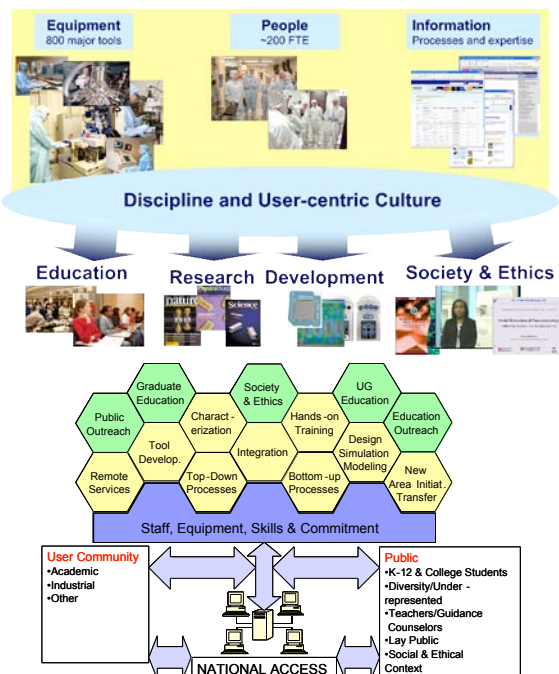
Equipment
800 major tools

People
~200 FTE

Information
Processes and expertise

Discipline and User-centric Culture

Education Research Development Society & Ethics

nature Science

Graduate Education

Society & Ethics

UG Education

Public Outreach

Tool Develop.

Charact-erization

Hands-on Training

Education Outreach

Integration

Design Simulation Modeling

Remote Services

Top-Down Processes

Bottom-up Processes

New Area Initiat. Transfer

Staff, Equipment, Skills & Commitment

User Community
•Academic
•Industrial
•Other

Public
•K-12 & College Students
•Diversity/Under-represented
•Teachers/Guidance Counselors
•Lay Public
•Social & Ethical Context

NATIONAL ACCESS